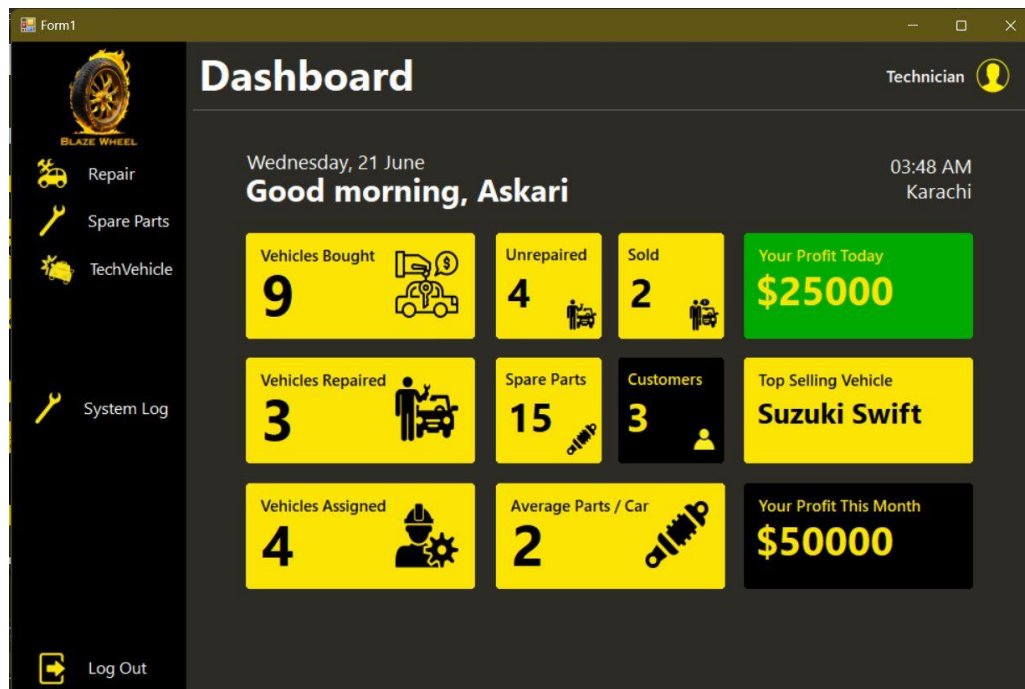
Form1

BLAZE WHEEL

Repair

Spare Parts

TechVehicle

System Log

Log Out

Dashboard

Technician

Wednesday, 21 June
Good morning, Askari

03:48 AM
Karachi

Vehicles Bought
9

Unrepaired
4

Sold
2

Your Profit Today
$25000

Vehicles Repaired
3

Spare Parts
15

Customers
3

Top Selling Vehicle
Suzuki Swift

Vehicles Assigned
4

Average Parts / Car
2

Your Profit This Month
$50000